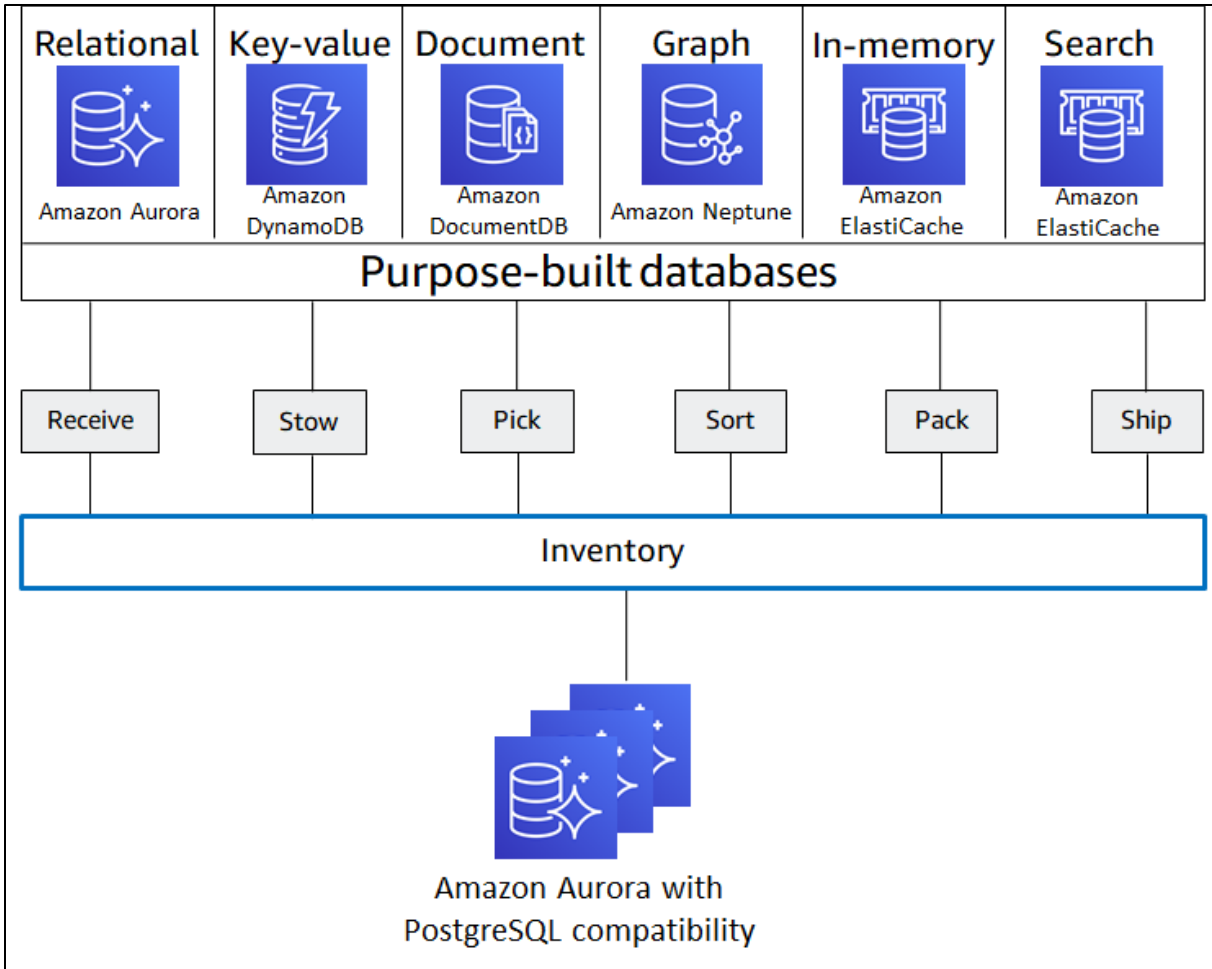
| Relational | Key-value | Document | Graph | In-memory | Search |
|---|---|---|---|---|---|
| Amazon Aurora | Amazon DynamoDB | Amazon DocumentDB | Amazon Neptune | Amazon ElastiCache | Amazon ElastiCache |

Purpose-built databases

Receive

Stow

Pick

Sort

Pack

Ship

Inventory

Amazon Aurora with PostgreSQL compatibility